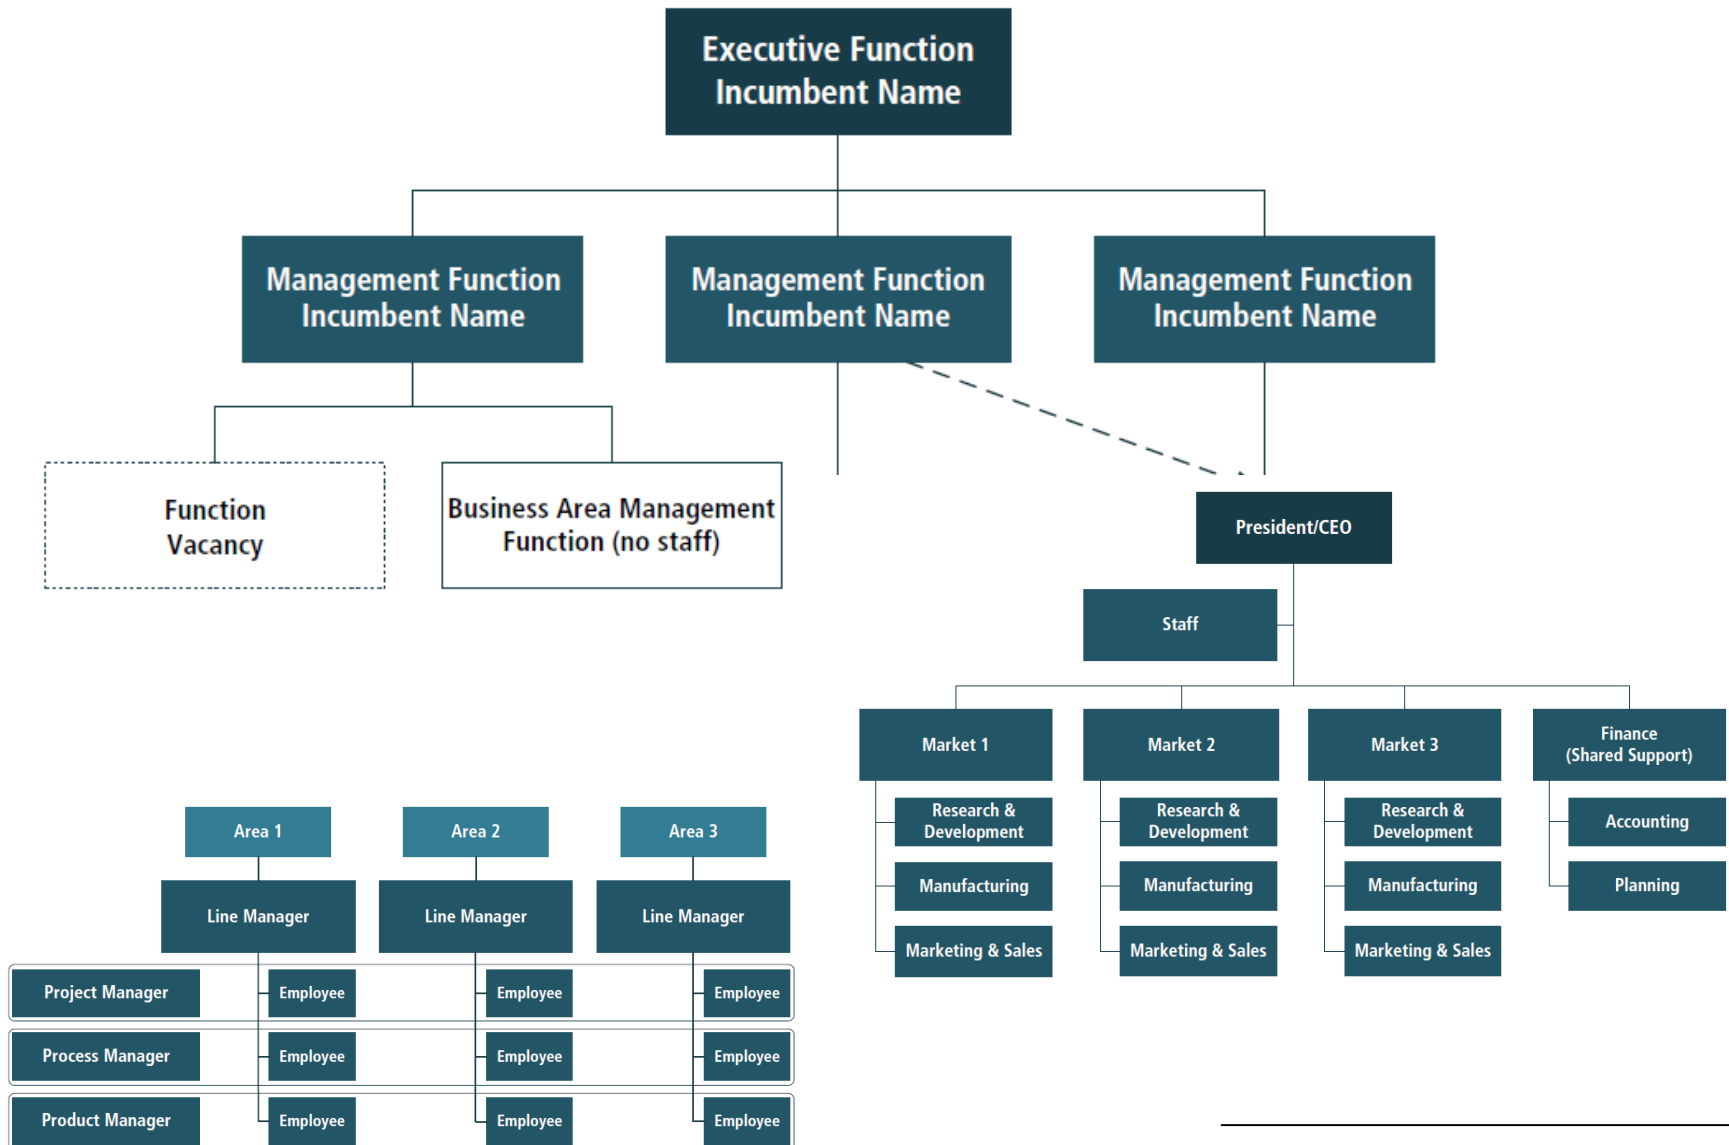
Executive Function
Incumbent Name

Management Function
Incumbent Name

Management Function
Incumbent Name

Management Function
Incumbent Name

Function
Vacancy

Business Area Management
Function (no staff)

President/CEO

Staff

Market 1

Research & Development

Manufacturing

Marketing & Sales

Market 2

Research & Development

Manufacturing

Marketing & Sales

Market 3

Research & Development

Manufacturing

Marketing & Sales

Finance
(Shared Support)

Accounting

Planning

Area 1

Area 2

Area 3

Line Manager

Line Manager

Line Manager

Project Manager

Employee

Employee

Employee

Process Manager

Employee

Employee

Employee

Product Manager

Employee

Employee

Employee